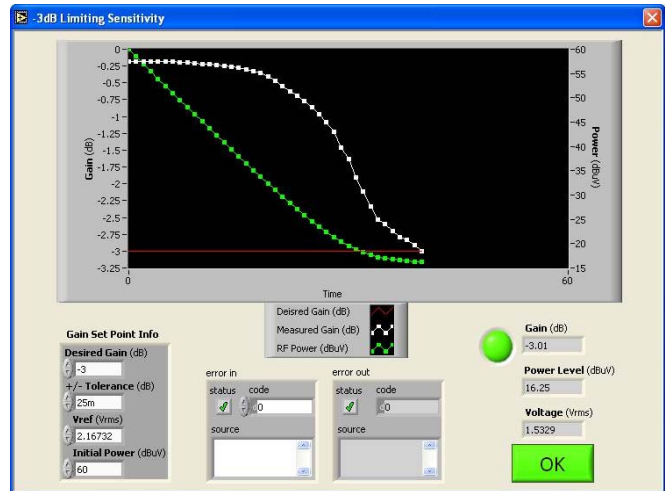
-3dB Limiting Sensitivity

Gain (dB)
0
-0.25
-0.5
-0.75
-1
-1.25
-1.5
-1.75
-2
-2.25
-2.5
-2.75
-3
-3.25

Power (dBuV)
-60
-55
-50
-45
-40
-35
-30
-25
-20
-15

0
Time
60

Deisred Gain (dB)
Measured Gain (dB)
RF Power (dBuV)

Gain Set Point Info
Desired Gain (dB)
-3
+/- Tolerance (dB)
25m
Vref (Vrms)
2.16732
Initial Power (dBuV)
60

error in
status
code
0
source

error out
status
code
0
source

Gain (dB)
-3.01
Power Level (dBuV)
16.25
Voltage (Vrms)
1.5329

OK